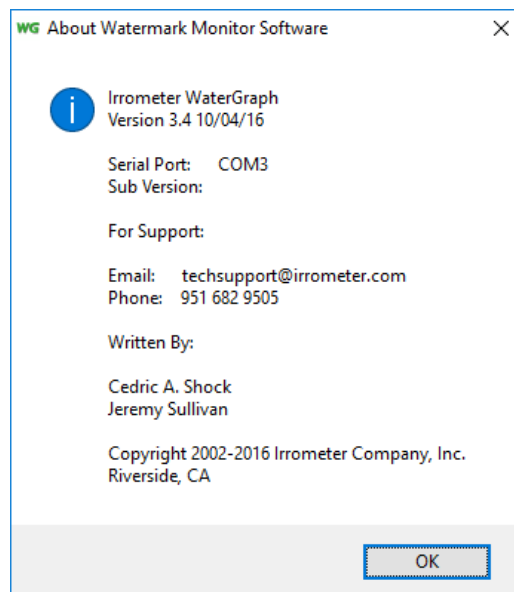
WG About Watermark Monitor Software

×

Irrometer WaterGraph
Version 3.4 10/04/16

Serial Port: COM3
Sub Version:

For Support:

Email: techsupport@irrometer.com
Phone: 951 682 9505

Written By:

Cedric A. Shock
Jeremy Sullivan

Copyright 2002-2016 Irrometer Company, Inc.
Riverside, CA

OK